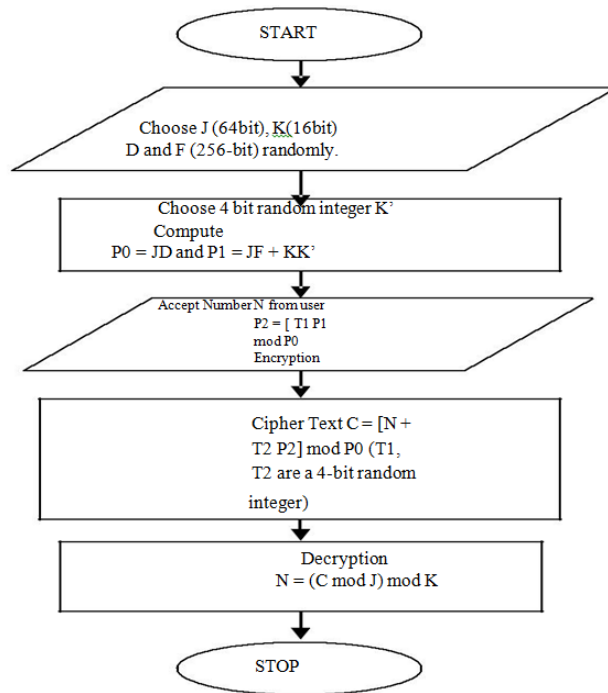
START

Choose J (64bit), K(16bit) D and F (256-bit) randomly.

Choose 4 bit random integer K'
Compute
P0 = JD and P1 = JF + KK'

Accept Number N from user
P2 = [ T1 P1 mod P0
Encryption

Cipher Text C = [N + T2 P2] mod P0 (T1, T2 are a 4-bit random integer)

Decryption
N = (C mod J) mod K

STOP